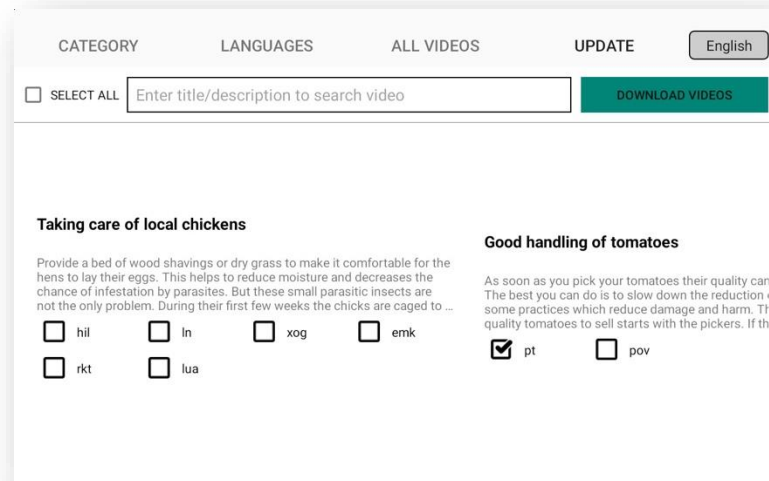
CATEGORY LANGUAGES ALL VIDEOS UPDATE English

SELECT ALL Enter title/description to search video DOWNLOAD VIDEOS

Taking care of local chickens

Provide a bed of wood shavings or dry grass to make it comfortable for the hens to lay their eggs. This helps to reduce moisture and decreases the chance of infestation by parasites. But these small parasitic insects are not the only problem. During their first few weeks the chicks are caged to ...

hil ln xog emk

rkt lua

Good handling of tomatoes

As soon as you pick your tomatoes their quality can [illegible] The best you can do is to slow down the reduction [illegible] some practices which reduce damage and harm. T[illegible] quality tomatoes to sell starts with the pickers. If th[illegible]

pt pov